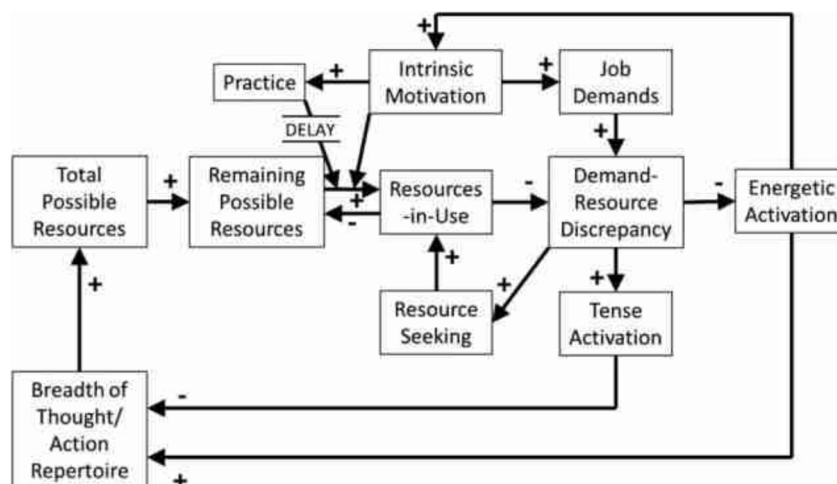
+
Practice
+
Intrinsic Motivation
+
Job Demands
DELAY
+
Total Possible Resources
+
Remaining Possible Resources
+
-
Resources -in-Use
-
Demand-Resource Discrepancy
-
Energetic Activation
+
+
+
Resource Seeking
+
Tense Activation
+
Breadth of Thought/ Action Repertoire
-
+